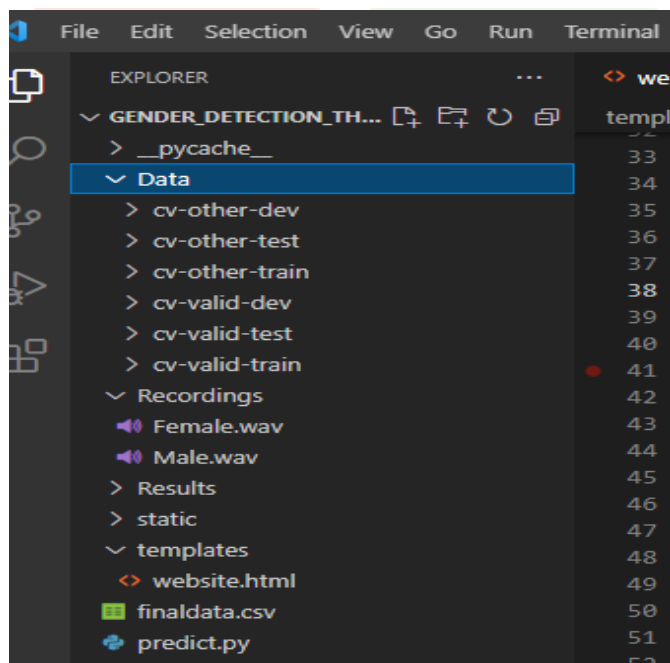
File Edit Selection View Go Run Terminal

EXPLORER ...

GENDER_DETECTION_TH...

__pycache__
Data
cv-other-dev
cv-other-test
cv-other-train
cv-valid-dev
cv-valid-test
cv-valid-train
Recordings
Female.wav
Male.wav
Results
static
templates
website.html
finaldata.csv
predict.py

we
templ

33
34
35
36
37
38
39
40
41
42
43
44
45
46
47
48
49
50
51